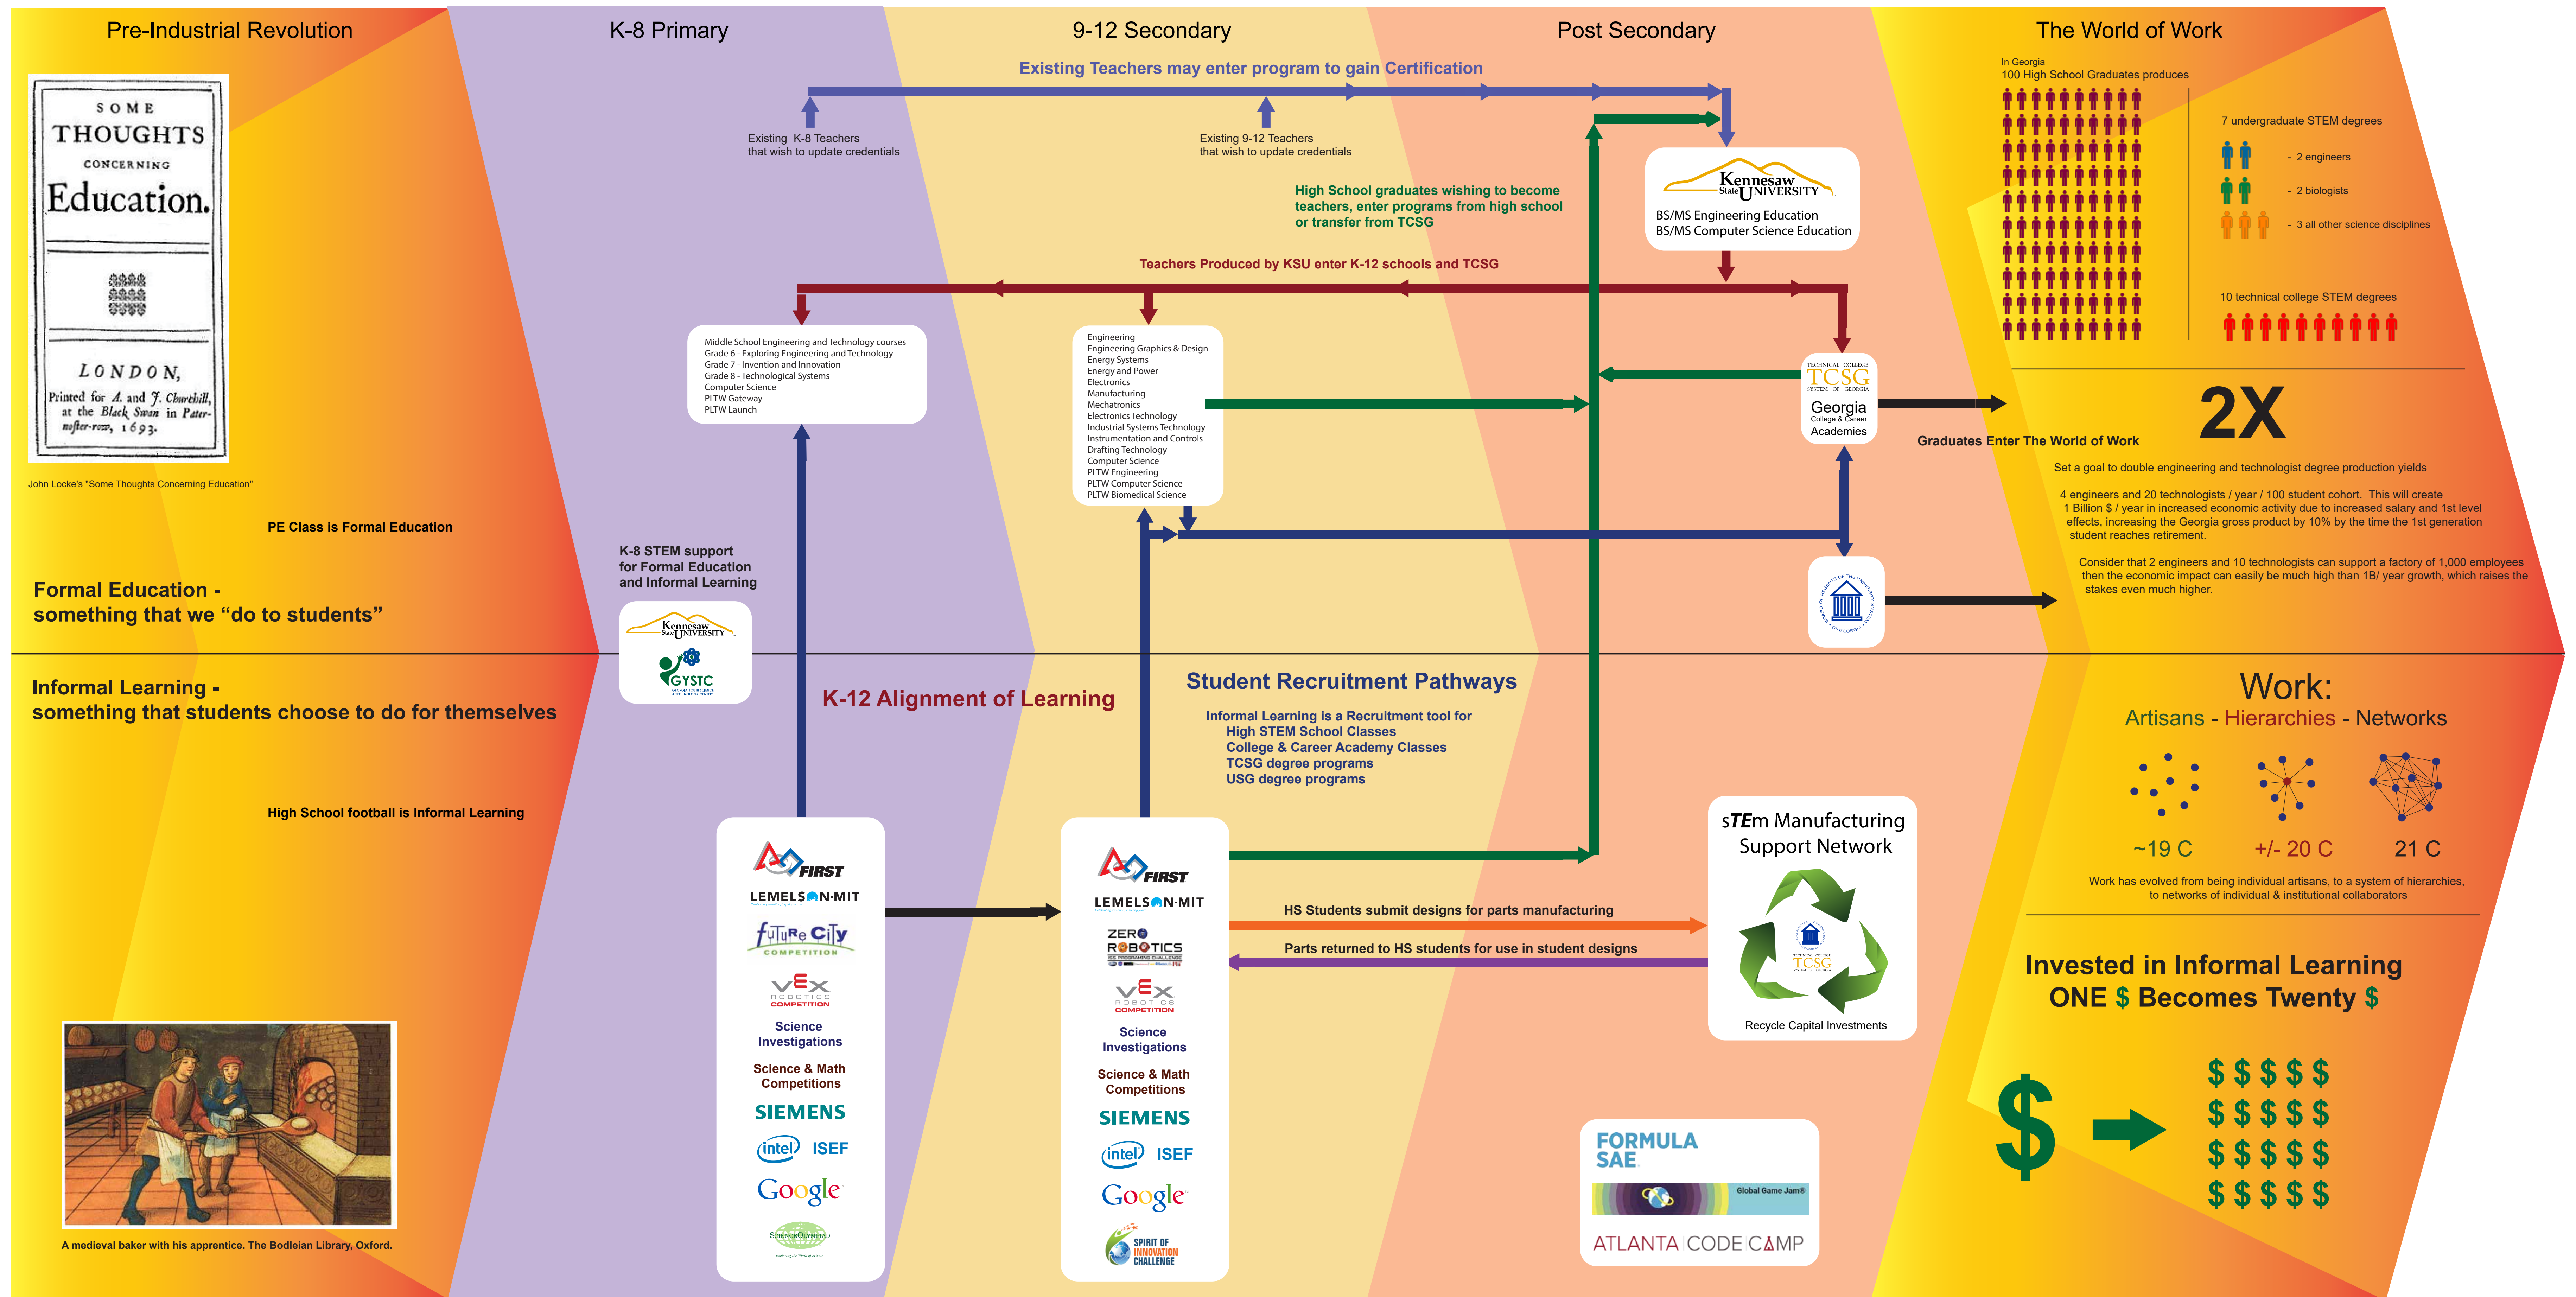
Pre-Industrial Revolution

K-8 Primary

9-12 Secondary

Post Secondary

The World of Work

SOME THOUGHTS CONCERNING Education.

LONDON, Printed for A. and J. Churchill, at the Black Swan in Pater-noster-row, 1693.

John Locke's "Some Thoughts Concerning Education"

PE Class is Formal Education

Formal Education - something that we "do to students"

Informal Learning - something that students choose to do for themselves

High School football is Informal Learning

A medieval baker with his apprentice. The Bodleian Library, Oxford.

Existing Teachers may enter program to gain Certification

Existing K-8 Teachers that wish to update credentials

Existing 9-12 Teachers that wish to update credentials

High School graduates wishing to become teachers, enter programs from high school or transfer from TCSG

Kennesaw State UNIVERSITY
BS/MS Engineering Education
BS/MS Computer Science Education

Teachers Produced by KSU enter K-12 schools and TCSG

Middle School Engineering and Technology courses
Grade 6 - Exploring Engineering and Technology
Grade 7 - Invention and Innovation
Grade 8 - Technological Systems
Computer Science
PLTW Gateway
PLTW Launch

Engineering
Engineering Graphics & Design
Energy Systems
Energy and Power
Electronics
Manufacturing
Mechatronics
Electronics Technology
Industrial Systems Technology
Instrumentation and Controls
Drafting Technology
Computer Science
PLTW Engineering
PLTW Computer Science
PLTW Biomedical Science

TECHNICAL COLLEGE TCSG SYSTEM OF GEORGIA
Georgia College & Career Academies

K-8 STEM support for Formal Education and Informal Learning

Kennesaw State UNIVERSITY
GYSTC

K-12 Alignment of Learning

Student Recruitment Pathways

Informal Learning is a Recruitment tool for
High STEM School Classes
College & Career Academy Classes
TCSG degree programs
USG degree programs

FIRST
LEMELSON-MIT
Future City COMPETITION
VEX ROBOTICS COMPETITION
Science Investigations
Science & Math Competitions
SIEMENS
intel ISEF
Google
Science Olympiad

FIRST
LEMELSON-MIT
ZERO ROBOTICS
VEX ROBOTICS COMPETITION
Science Investigations
Science & Math Competitions
SIEMENS
intel ISEF
Google
SPIRIT OF INNOVATION CHALLENGE

HS Students submit designs for parts manufacturing

Parts returned to HS students for use in student designs

sTEm Manufacturing Support Network

TCSG

Recycle Capital Investments

FORMULA SAE

Global Game Jam®

ATLANTA CODE CAMP

In Georgia
100 High School Graduates produces

7 undergraduate STEM degrees
- 2 engineers
- 2 biologists
- 3 all other science disciplines

10 technical college STEM degrees

Graduates Enter The World of Work

2X

Set a goal to double engineering and technologist degree production yields

4 engineers and 20 technologists / year / 100 student cohort. This will create 1 Billion $ / year in increased economic activity due to increased salary and 1st level effects, increasing the Georgia gross product by 10% by the time the 1st generation student reaches retirement.

Consider that 2 engineers and 10 technologists can support a factory of 1,000 employees then the economic impact can easily be much high than 1B/ year growth, which raises the stakes even much higher.

Work:
Artisans - Hierarchies - Networks

~19 C
+/- 20 C
21 C

Work has evolved from being individual artisans, to a system of hierarchies, to networks of individual & institutional collaborators

Invested in Informal Learning
ONE $ Becomes Twenty $

$

$ $ $ $ $
$ $ $ $ $
$ $ $ $ $
$ $ $ $ $